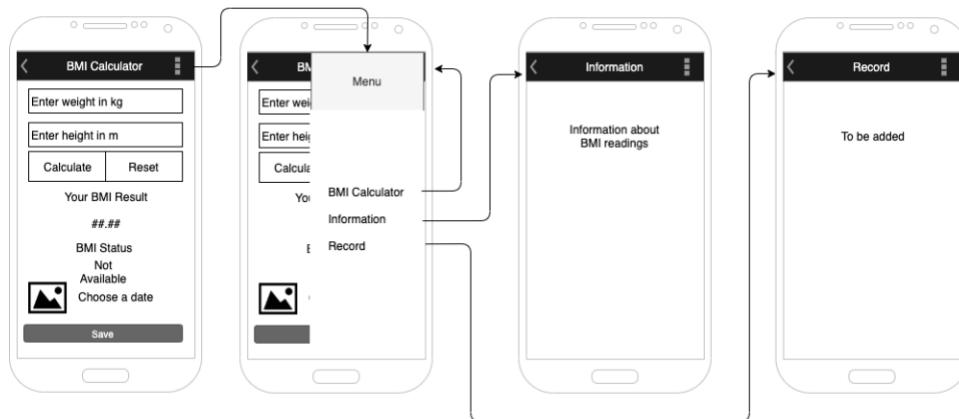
BMI Calculator

Enter weight in kg

Enter height in m

Calculate

Reset

Your BMI Result

##.##

BMI Status

Not Available

Choose a date

Save

BM

Enter wei

Enter hei

Calcula

You

E

Menu

BMI Calculator

Information

Record

Information

Information about BMI readings

Record

To be added